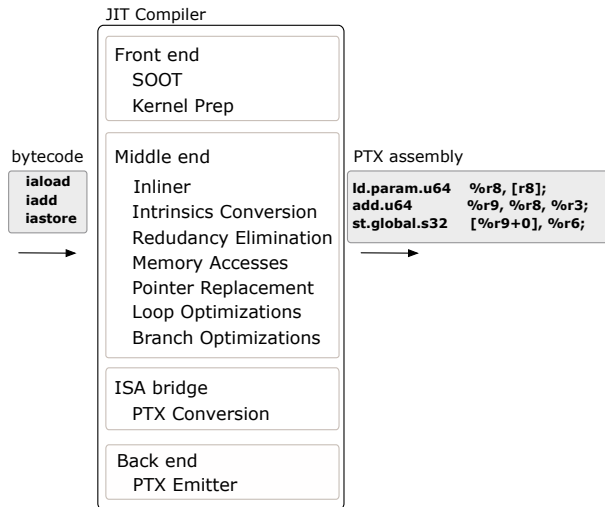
JIT Compiler

Front end
SOOT
Kernel Prep

bytecode
iaload
iadd
iastore

Middle end
Inliner
Intrinsics Conversion
Redudancy Elimination
Memory Accesses
Pointer Replacement
Loop Optimizations
Branch Optimizations

PTX assembly
ld.param.u64 %r8, [r8];
add.u64 %r9, %r8, %r3;
st.global.s32 [%r9+0], %r6;

ISA bridge
PTX Conversion

Back end
PTX Emitter